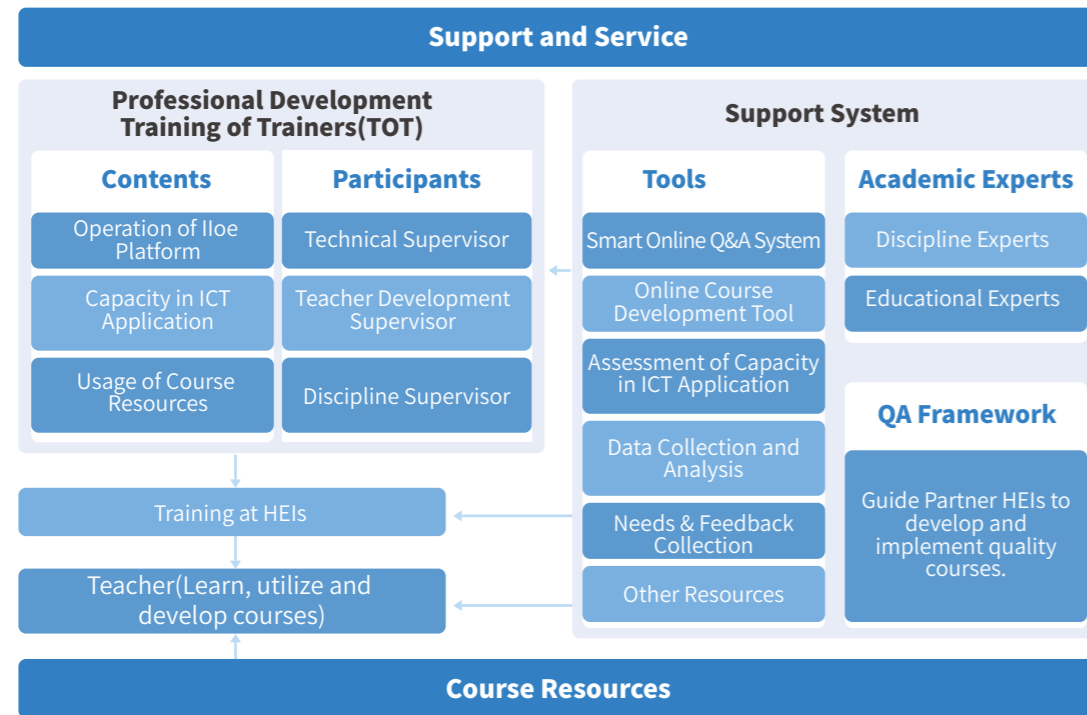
Support and Service

Professional Development Training of Trainers(TOT)

Contents

Operation of IIoe Platform

Capacity in ICT Application

Usage of Course Resources

Participants

Technical Supervisor

Teacher Development Supervisor

Discipline Supervisor

Support System

Tools

Smart Online Q&A System

Online Course Development Tool

Assessment of Capacity in ICT Application

Data Collection and Analysis

Needs & Feedback Collection

Other Resources

Academic Experts

Discipline Experts

Educational Experts

QA Framework

Guide Partner HEIs to develop and implement quality courses.

Training at HEIs

Teacher(Learn, utilize and develop courses)

Course Resources